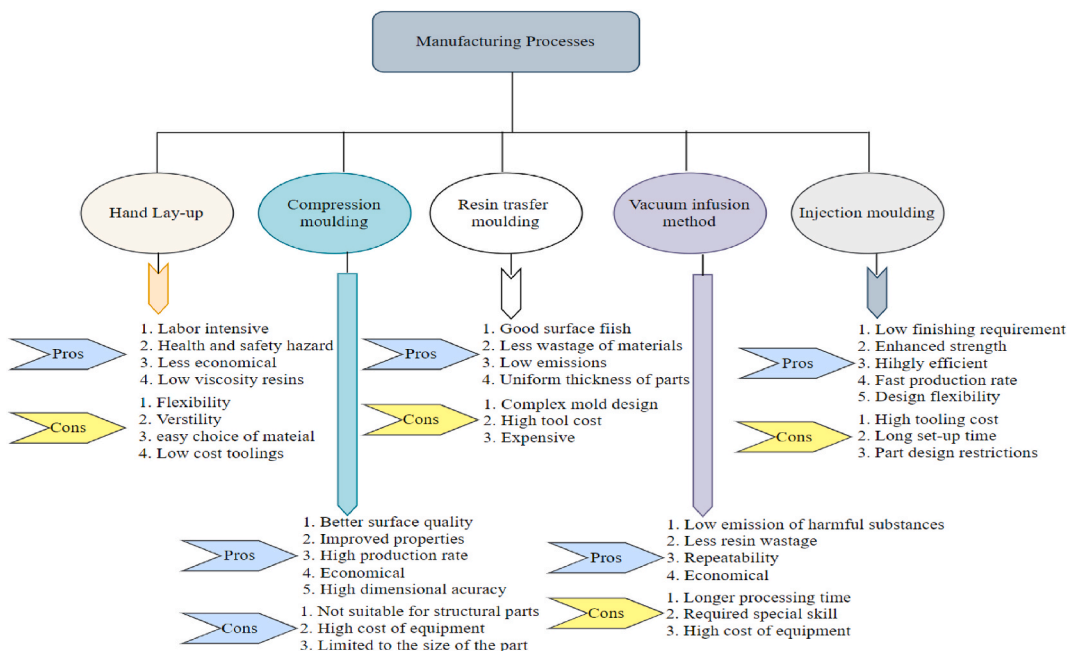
Manufacturing Processes

Hand Lay-up

Compression moulding

Resin trasfer moulding

Vacuum infusion method

Injection moulding

Pros
1. Labor intensive
2. Health and safety hazard
3. Less economical
4. Low viscosity resins

Cons
1. Flexibility
2. Verstility
3. easy choice of mateial
4. Low cost toolings

Pros
1. Good surface fiish
2. Less wastage of materials
3. Low emissions
4. Uniform thickness of parts

Cons
1. Complex mold design
2. High tool cost
3. Expensive

Pros
1. Low finishing requirement
2. Enhanced strength
3. Hihgly efficient
4. Fast production rate
5. Design flexibility

Cons
1. High tooling cost
2. Long set-up time
3. Part design restrictions

Pros
1. Better surface quality
2. Improved properties
3. High production rate
4. Economical
5. High dimensional acuracy

Cons
1. Not suitable for structural parts
2. High cost of equipment
3. Limited to the size of the part

Pros
1. Low emission of harmful substances
2. Less resin wastage
3. Repeatability
4. Economical

Cons
1. Longer processing time
2. Required special skill
3. High cost of equipment